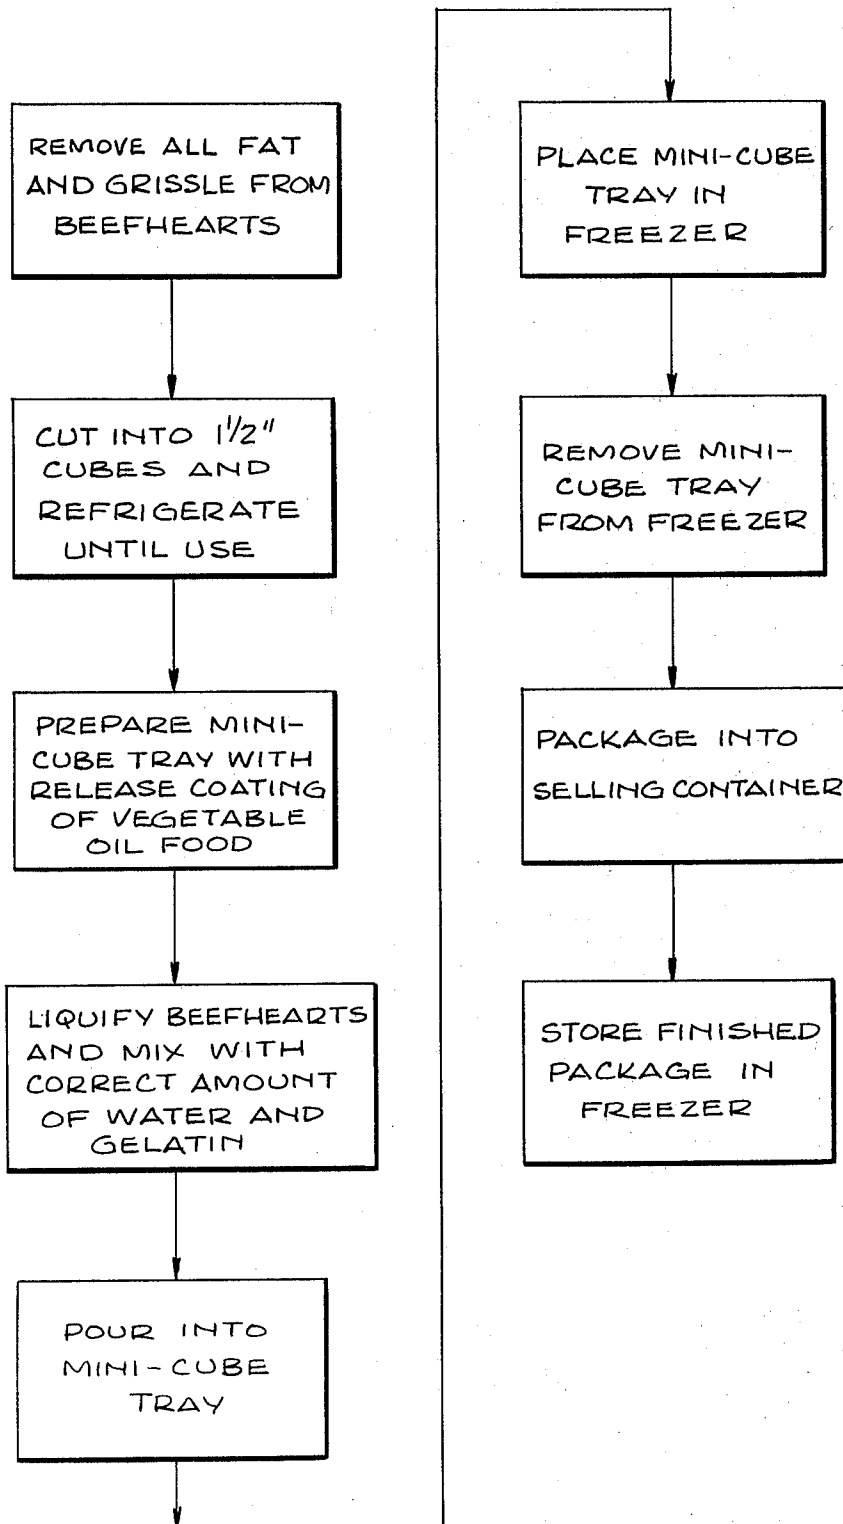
REMOVE ALL FAT AND GRISSLE FROM BEEFHEARTS

CUT INTO $1\frac{1}{2}''$ CUBES AND REFRIGERATE UNTIL USE

PREPARE MINI-CUBE TRAY WITH RELEASE COATING OF VEGETABLE OIL FOOD

LIQUIFY BEEFHEARTS AND MIX WITH CORRECT AMOUNT OF WATER AND GELATIN

POUR INTO MINI-CUBE TRAY

PLACE MINI-CUBE TRAY IN FREEZER

REMOVE MINI-CUBE TRAY FROM FREEZER

PACKAGE INTO SELLING CONTAINER

STORE FINISHED PACKAGE IN FREEZER